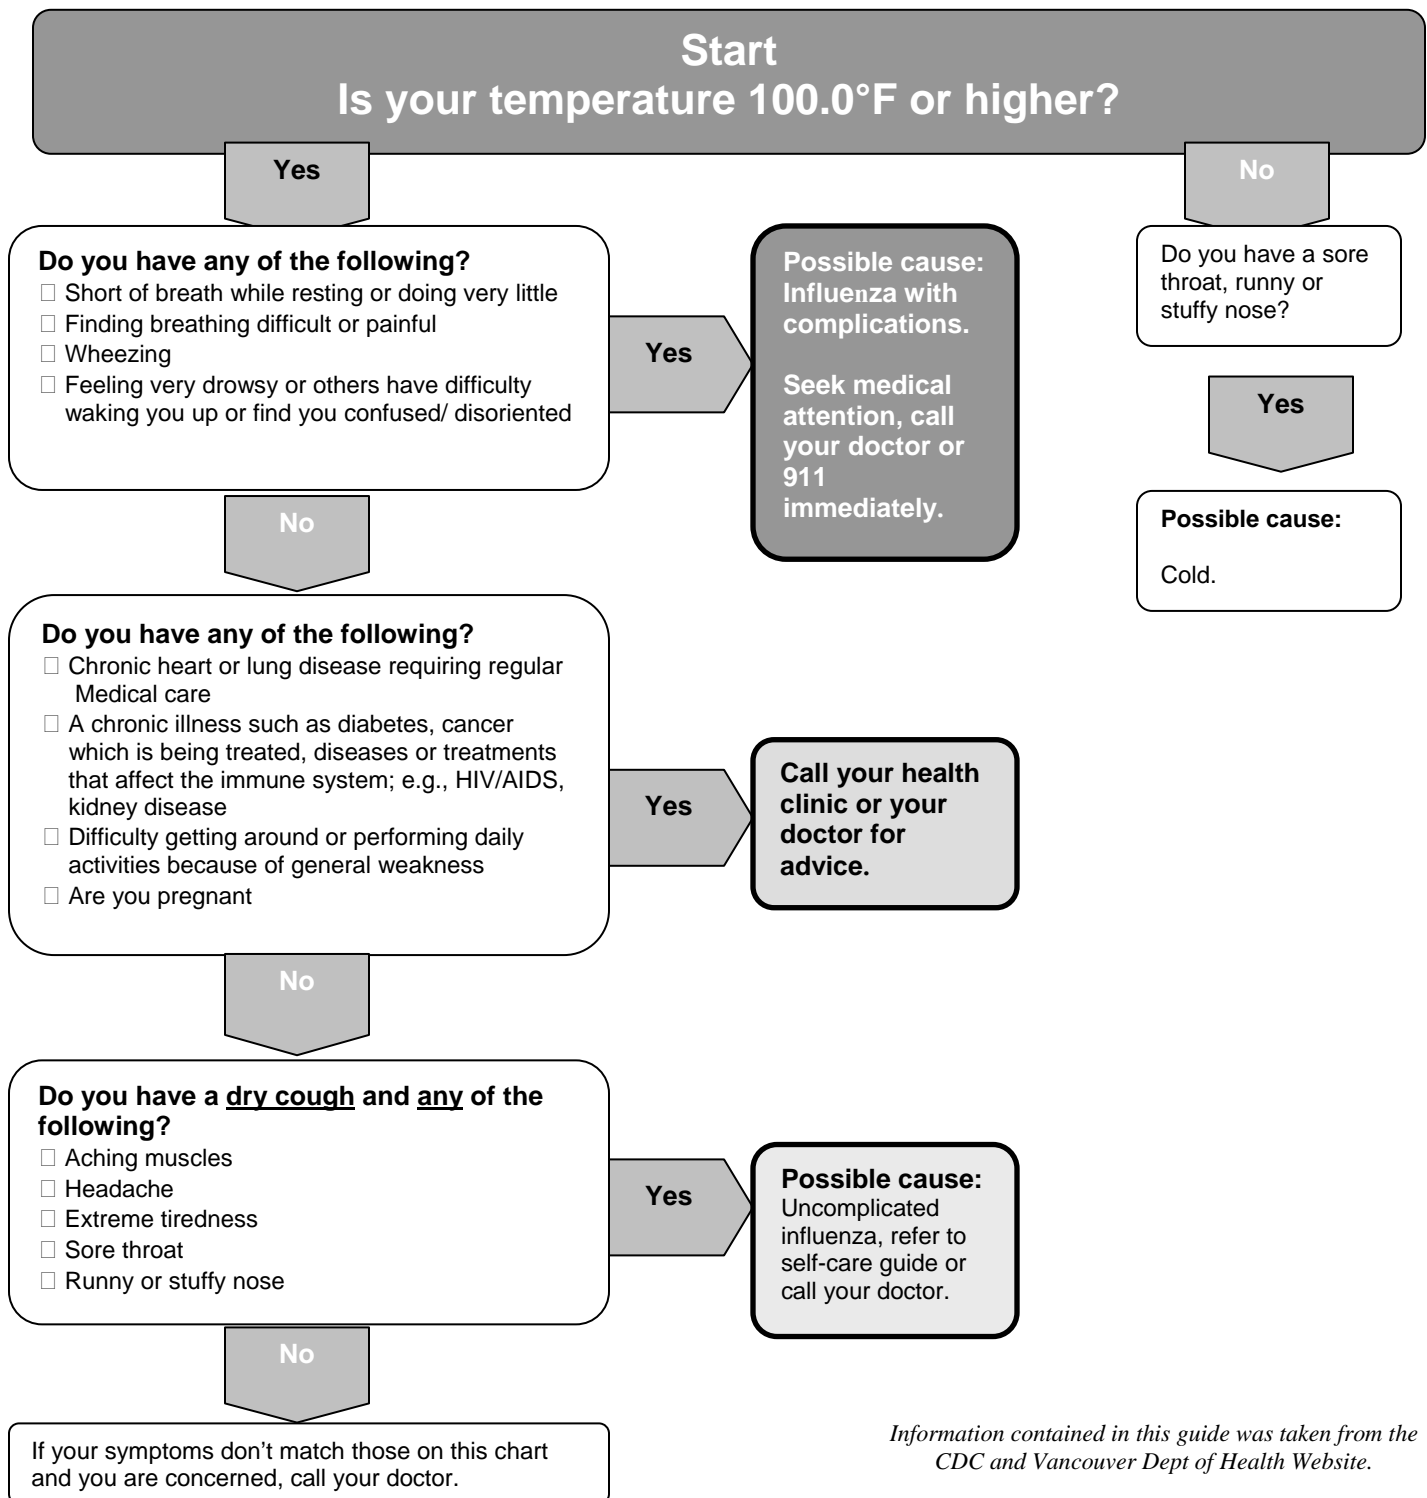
Start
Is your temperature 100.0°F or higher?

Yes

No

Do you have any of the following?
□ Short of breath while resting or doing very little
□ Finding breathing difficult or painful
□ Wheezing
□ Feeling very drowsy or others have difficulty waking you up or find you confused/ disoriented

Yes

Possible cause: Influenza with complications.

Seek medical attention, call your doctor or 911 immediately.

Do you have a sore throat, runny or stuffy nose?

Yes

Possible cause:

Cold.

No

Do you have any of the following?
□ Chronic heart or lung disease requiring regular Medical care
□ A chronic illness such as diabetes, cancer which is being treated, diseases or treatments that affect the immune system; e.g., HIV/AIDS, kidney disease
□ Difficulty getting around or performing daily activities because of general weakness
□ Are you pregnant

Yes

Call your health clinic or your doctor for advice.

No

Do you have a dry cough and any of the following?
□ Aching muscles
□ Headache
□ Extreme tiredness
□ Sore throat
□ Runny or stuffy nose

Yes

Possible cause: Uncomplicated influenza, refer to self-care guide or call your doctor.

No

If your symptoms don't match those on this chart and you are concerned, call your doctor.

Information contained in this guide was taken from the CDC and Vancouver Dept of Health Website.